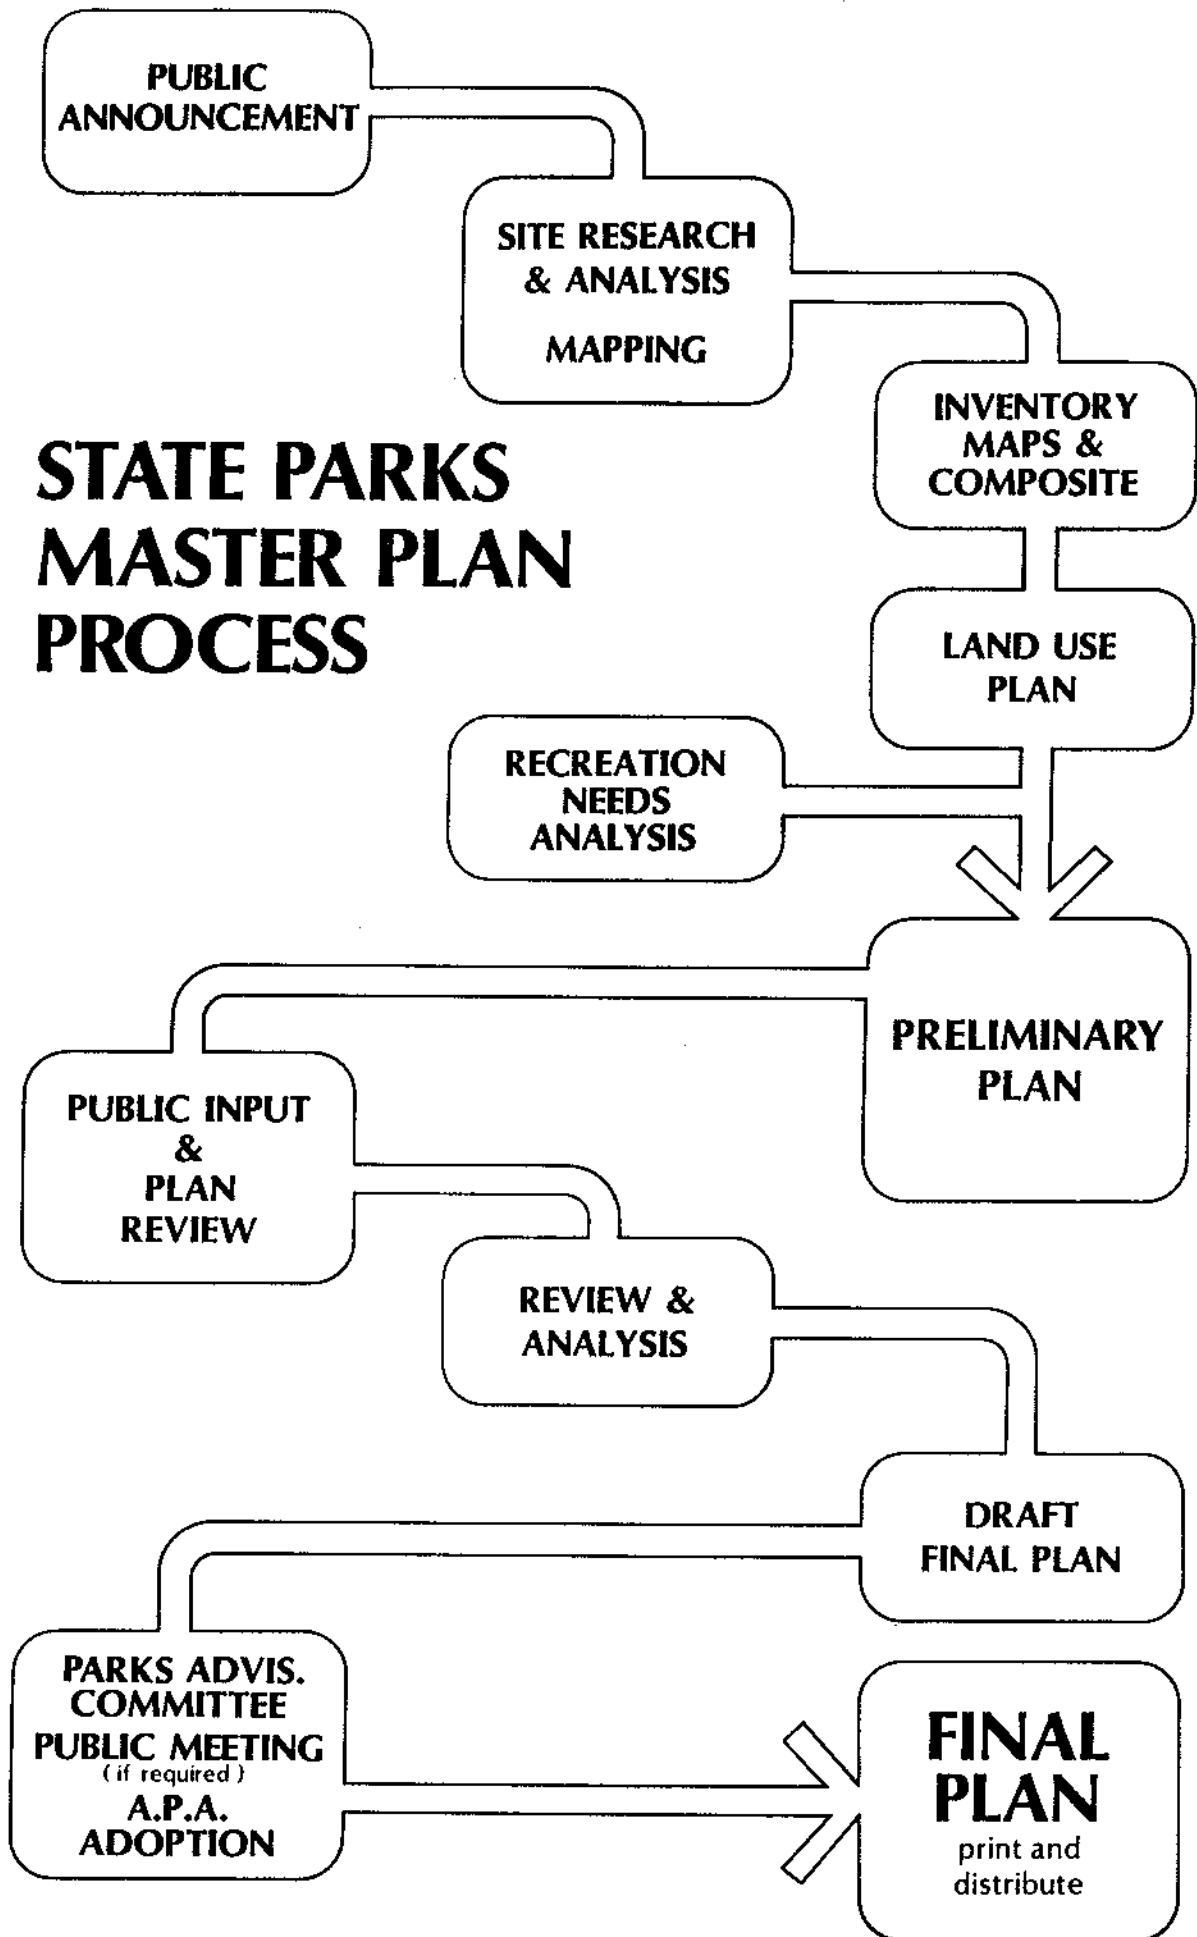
PUBLIC ANNOUNCEMENT

SITE RESEARCH & ANALYSIS

MAPPING

INVENTORY MAPS & COMPOSITE

STATE PARKS MASTER PLAN PROCESS

LAND USE PLAN

RECREATION NEEDS ANALYSIS

PRELIMINARY PLAN

PUBLIC INPUT & PLAN REVIEW

REVIEW & ANALYSIS

DRAFT FINAL PLAN

PARKS ADVIS. COMMITTEE
PUBLIC MEETING
(if required)
A.P.A. ADOPTION

FINAL PLAN
print and distribute